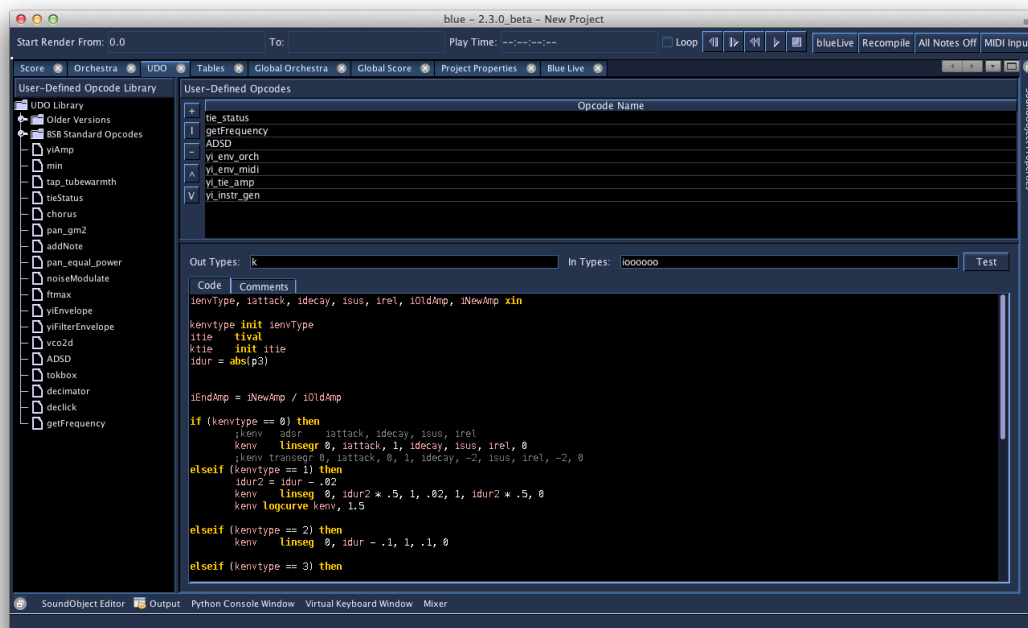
blue - 2.3.0_beta - New Project

Start Render From: 0.0 To: Play Time: --:--:--:-- Loop blueLive Recompile All Notes Off MIDI Inpu

Score Orchestra UDO Tables Global Orchestra Global Score Project Properties Blue Live

User-Defined Opcode Library
UDO Library
Older Versions
BSB Standard Opcodes
yiAmp
min
tap_tubewarmth
tieStatus
chorus
pan_gm2
addNote
pan_equal_power
noiseModulate
ftmax
yiEnvelope
yiFilterEnvelope
vco2d
ADSD
tokbox
decimator
declick
getFrequency

User-Defined Opcodes
+
I
-
^
V

| Opcode Name |
|---|
| tie_status |
| getFrequency |
| ADSD |
| yi_env_orch |
| yi_env_midi |
| yi_tie_amp |
| yi_instr_gen |

Out Types: k In Types: iooooo Test

Code Comments

ienvType, iattack, idecay, isus, irel, iOldAmp, iNewAmp xin

kenvtype init ienvType
itie tival
ktie init itie
idur = abs(p3)

iEndAmp = iNewAmp / iOldAmp

if (kenvtype == 0) then
;kenv adsr iattack, idecay, isus, irel
kenv linsegr 0, iattack, 1, idecay, isus, irel, 0
;kenv transegr 0, iattack, 0, 1, idecay, -2, isus, irel, -2, 0
elseif (kenvtype == 1) then
idur2 = idur - .02
kenv linseg 0, idur2 * .5, 1, .02, 1, idur2 * .5, 0
kenv logcurve kenv, 1.5

elseif (kenvtype == 2) then
kenv linseg 0, idur - .1, 1, .1, 0

elseif (kenvtype == 3) then

SoundObject Editor Output Python Console Window Virtual Keyboard Window Mixer